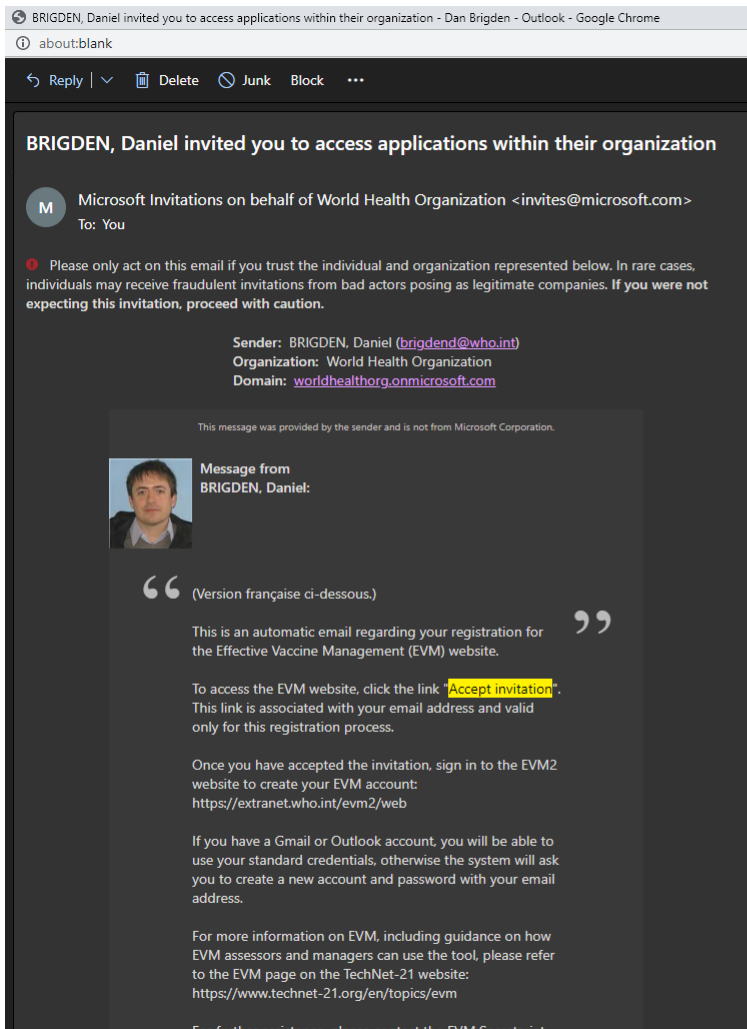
BRIGDEN, Daniel invited you to access applications within their organization - Dan Brigden - Outlook - Google Chrome
about:blank

Reply | Delete Junk Block ···

BRIGDEN, Daniel invited you to access applications within their organization

M Microsoft Invitations on behalf of World Health Organization <invites@microsoft.com>
To: You

Please only act on this email if you trust the individual and organization represented below. In rare cases, individuals may receive fraudulent invitations from bad actors posing as legitimate companies. **If you were not expecting this invitation, proceed with caution.**

**Sender:** BRIGDEN, Daniel (brigdend@who.int)
**Organization:** World Health Organization
**Domain:** worldhealthorg.onmicrosoft.com

This message was provided by the sender and is not from Microsoft Corporation.

**Message from BRIGDEN, Daniel:**

“ (Version française ci-dessous.)

This is an automatic email regarding your registration for the Effective Vaccine Management (EVM) website. ”

To access the EVM website, click the link "Accept invitation". This link is associated with your email address and valid only for this registration process.

Once you have accepted the invitation, sign in to the EVM2 website to create your EVM account: https://extranet.who.int/evm2/web

If you have a Gmail or Outlook account, you will be able to use your standard credentials, otherwise the system will ask you to create a new account and password with your email address.

For more information on EVM, including guidance on how EVM assessors and managers can use the tool, please refer to the EVM page on the TechNet-21 website: https://www.technet-21.org/en/topics/evm

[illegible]